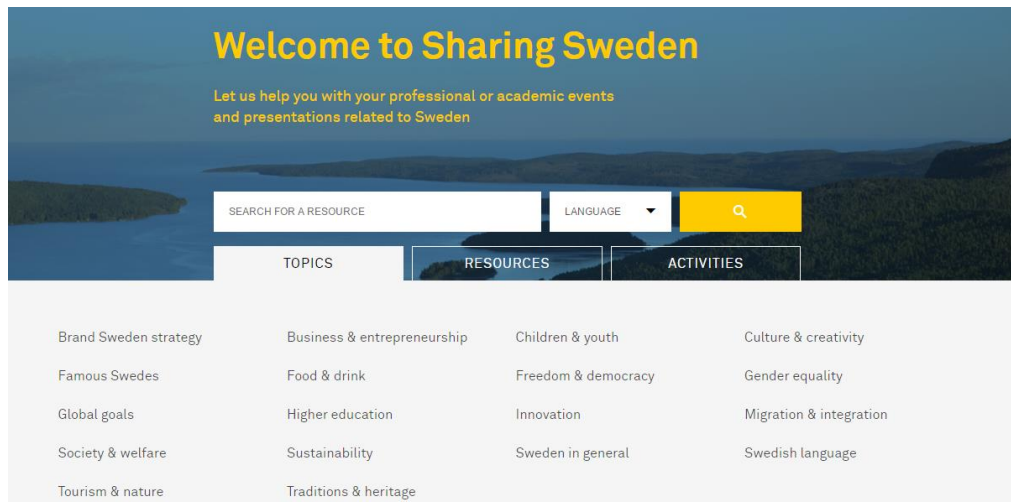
Welcome to Sharing Sweden

Let us help you with your professional or academic events and presentations related to Sweden

SEARCH FOR A RESOURCE

LANGUAGE

TOPICS

RESOURCES

ACTIVITIES

Brand Sweden strategy

Famous Swedes

Global goals

Society & welfare

Tourism & nature

Business & entrepreneurship

Food & drink

Higher education

Sustainability

Traditions & heritage

Children & youth

Freedom & democracy

Innovation

Sweden in general

Culture & creativity

Gender equality

Migration & integration

Swedish language